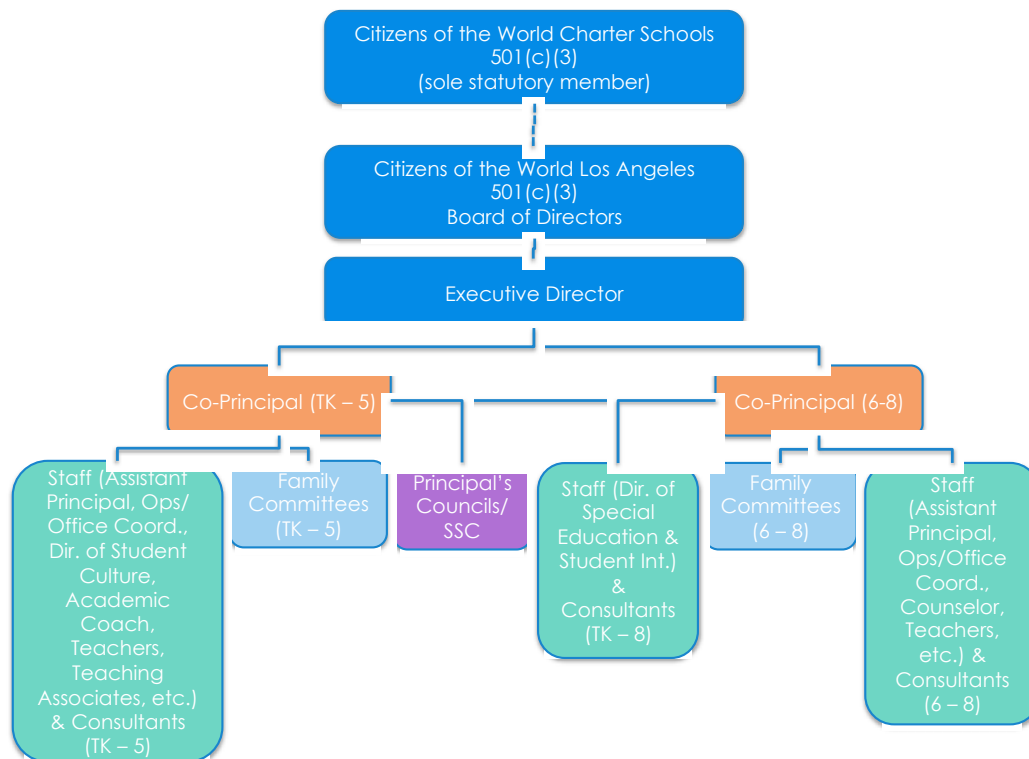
Citizens of the World Charter Schools 501(c)(3) (sole statutory member)

Citizens of the World Los Angeles 501(c)(3) Board of Directors

Executive Director

Co-Principal (TK – 5)

Co-Principal (6-8)

Staff (Assistant Principal, Ops/ Office Coord., Dir. of Student Culture, Academic Coach, Teachers, Teaching Associates, etc.) & Consultants (TK – 5)

Family Committees (TK – 5)

Principal's Councils/ SSC

Staff (Dir. of Special Education & Student Int.) & Consultants (TK – 8)

Family Committees (6 – 8)

Staff (Assistant Principal, Ops/Office Coord., Counselor, Teachers, etc.) & Consultants (6 – 8)